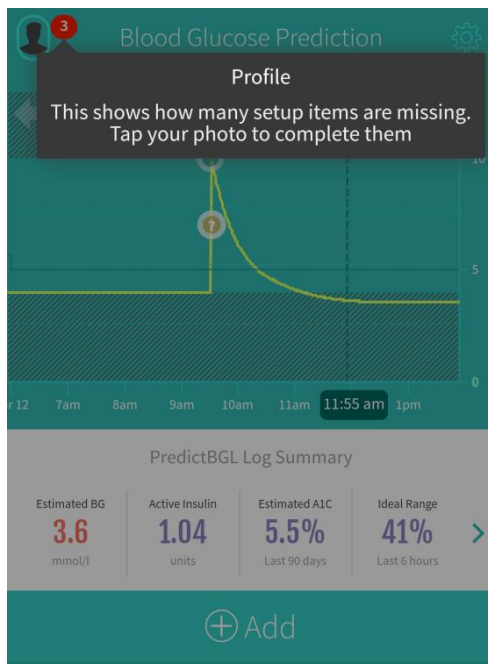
3

Blood Glucose Prediction

Profile

This shows how many setup items are missing. Tap your photo to complete them

10

5

0

r 12 7am 8am 9am 10am 11am 11:55 am 1pm

PredictBGL Log Summary

| Estimated BG | Active Insulin | Estimated A1C | Ideal Range |
|---|---|---|---|
| 3.6 | 1.04 | 5.5% | 41% |
| mmol/l | units | Last 90 days | Last 6 hours |

Add